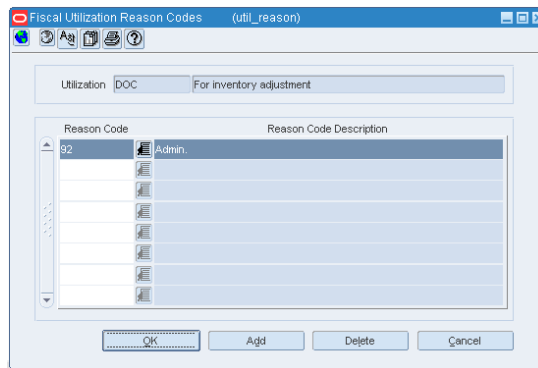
Fiscal Utilization Reason Codes (util_reason)

Utilization DOC For inventory adjustment

| Reason Code | Reason Code Description |
|---|---|
| 92 | Admin. |
| | |
| | |
| | |
| | |
| | |
| | |
| | |

OK Add Delete Cancel